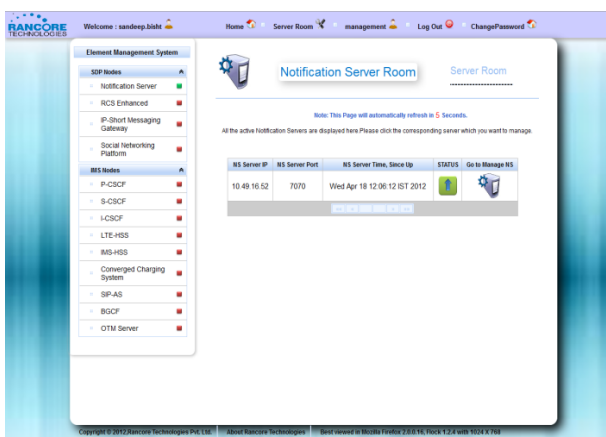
RANCORE TECHNOLOGIES

Welcome : sandeep.bisht

Home | Server Room | management | Log Out | ChangePassword

Element Management System

SDP Nodes

Notification Server

RCS Enhanced

IP-Short Messaging Gateway

Social Networking Platform

IMS Nodes

P-CSCF

S-CSCF

I-CSCF

LTE-HSS

IMS-HSS

Converged Charging System

SIP-AS

BGCF

OTM Server

Notification Server Room

Server Room

Note: This Page will automatically refresh in 5 Seconds.

All the active Notification Servers are displayed here.Please click the corresponding server which you want to manage.

| NS Server IP | NS Server Port | NS Server Time, Since Up | STATUS | Go to Manage NS |
|---|---|---|---|---|
| 10.49.16.52 | 7070 | Wed Apr 18 12:06:12 IST 2012 | | |

Copyright © 2012,Rancore Technologies Pvt. Ltd. | About Rancore Technologies | Best viewed in Mozilla Firefox 2.0.0.16, Flock 1.2.4 with 1024 X 768